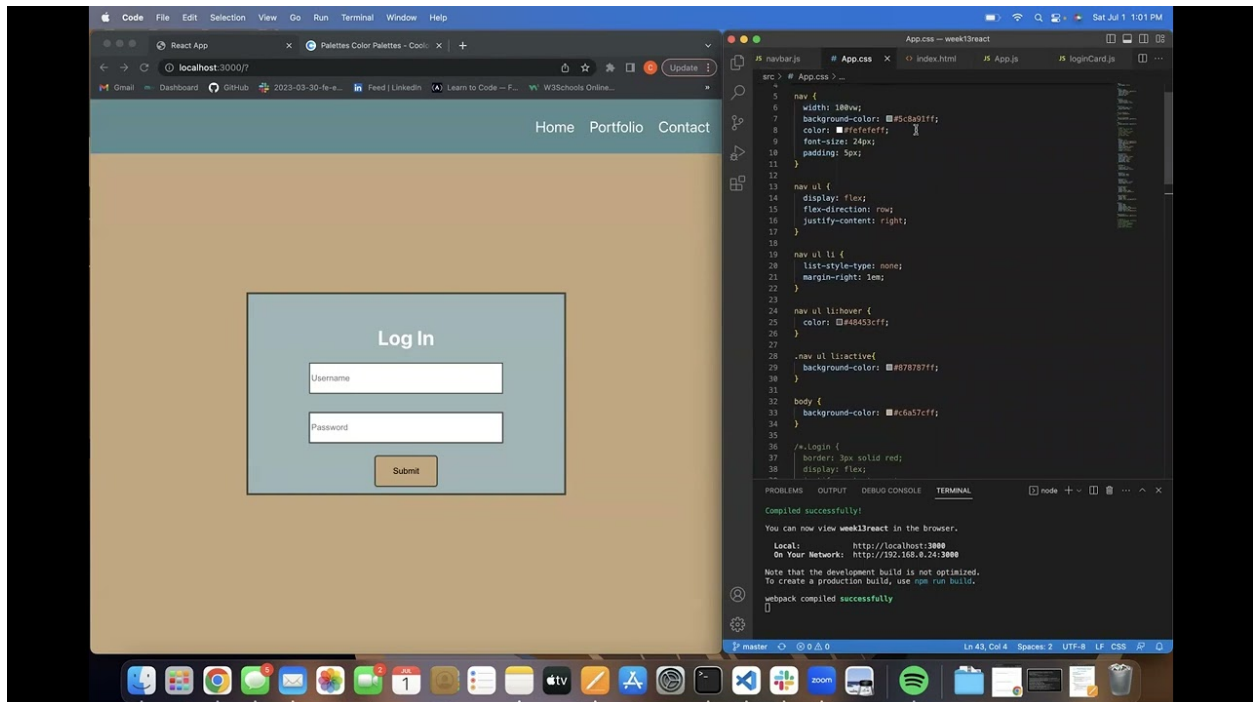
Code File Edit Selection View Go Run Terminal Window Help

Sat Jul 1 1:01 PM

React App

Palettes Color Palettes - Coolo

localhost:3000/?

Update

Gmail Dashboard GitHub 2023-03-30-fe-e... Feed | LinkedIn Learn to Code — F... W3Schools Online...

Home Portfolio Contact

Log In

Username

Password

Submit

App.css — week13react

navbar.js # App.css index.html App.js loginCard.js

src > # App.css > ...

```
5   nav {
6     width: 100vw;
7     background-color: #5c8a91ff;
8     color: #fefefeff;
9     font-size: 24px;
10    padding: 5px;
11  }
12
13  nav ul {
14    display: flex;
15    flex-direction: row;
16    justify-content: right;
17  }
18
19  nav ul li {
20    list-style-type: none;
21    margin-right: 1em;
22  }
23
24  nav ul li:hover {
25    color: #48453cff;
26  }
27
28  .nav ul li:active{
29    background-color: #878787ff;
30  }
31
32  body {
33    background-color: #c6a57cff;
34  }
35
36  /*.Login {
37    border: 3px solid red;
38    display: flex;
```

PROBLEMS OUTPUT DEBUG CONSOLE TERMINAL

node

Compiled successfully!

You can now view week13react in the browser.

Local: http://localhost:3000
On Your Network: http://192.168.0.24:3000

Note that the development build is not optimized.
To create a production build, use npm run build.

webpack compiled successfully

master 0 0

Ln 43, Col 4 Spaces: 2 UTF-8 LF CSS

JUL 1

tv

zoom